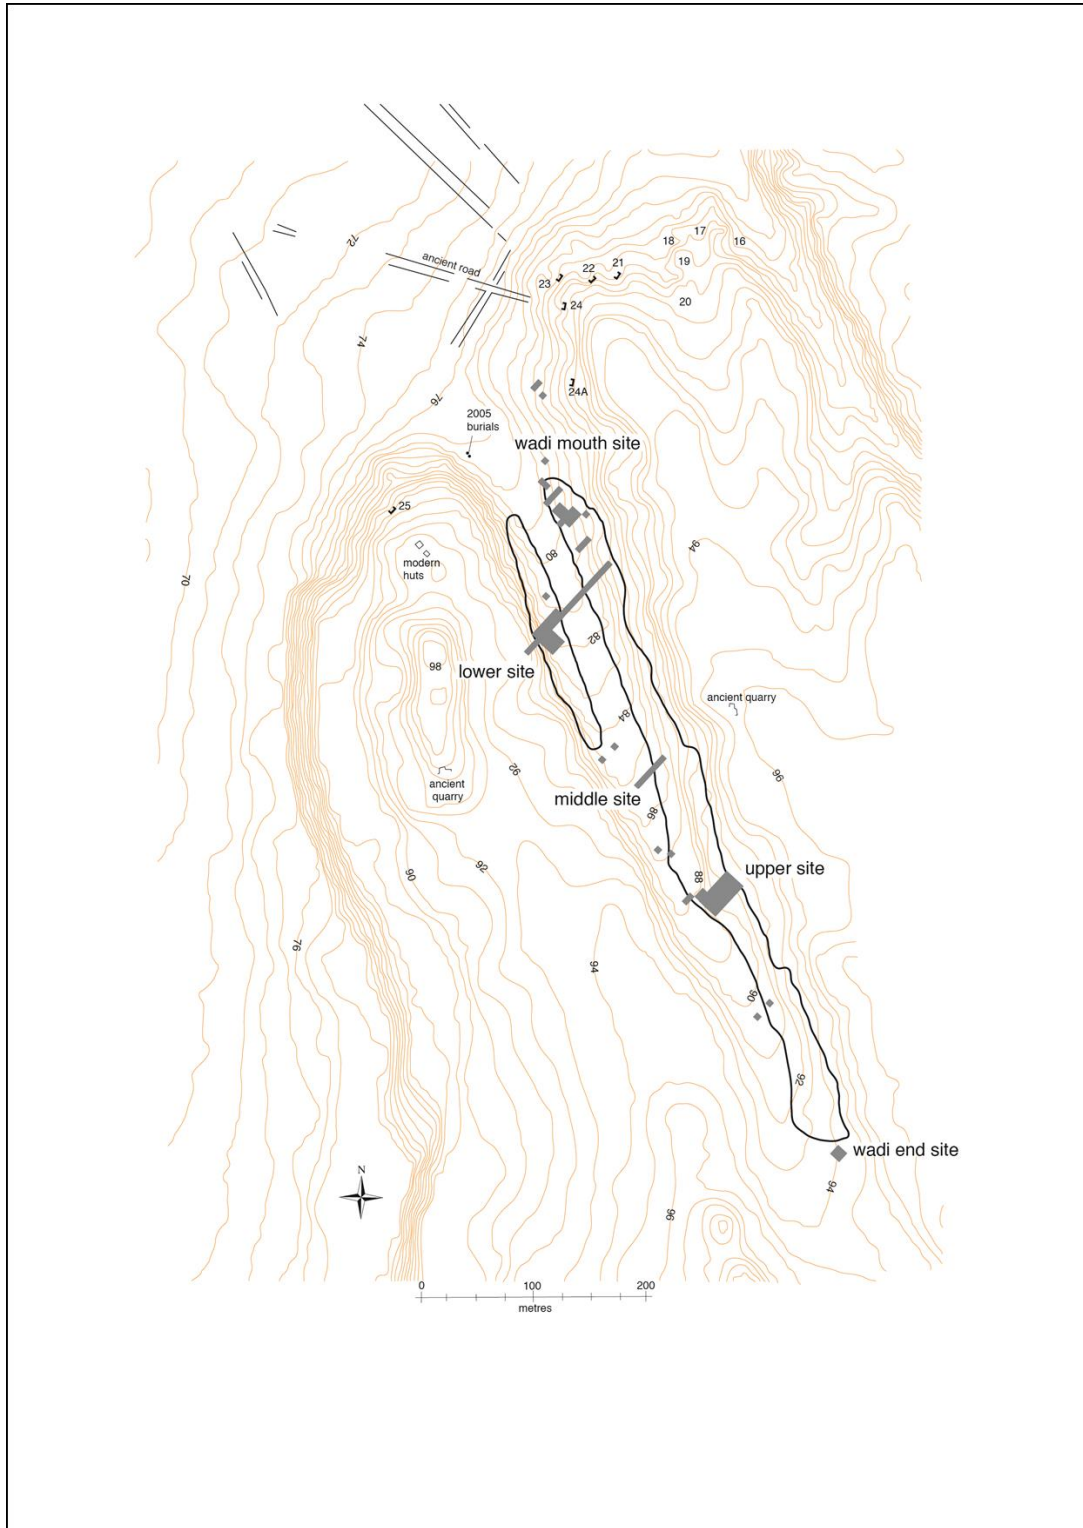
72
ancient road
18
17
16
19
23
22
21
24
20
74
76
24A
2005 burials
wadi mouth site
25
modern huts
70
80
94
82
98
lower site
ancient quarry
84
26
ancient quarry
96
middle site
86
upper site
90
92
88
76
94
90
92
wadi end site
N
94
96
0
100
200
metres